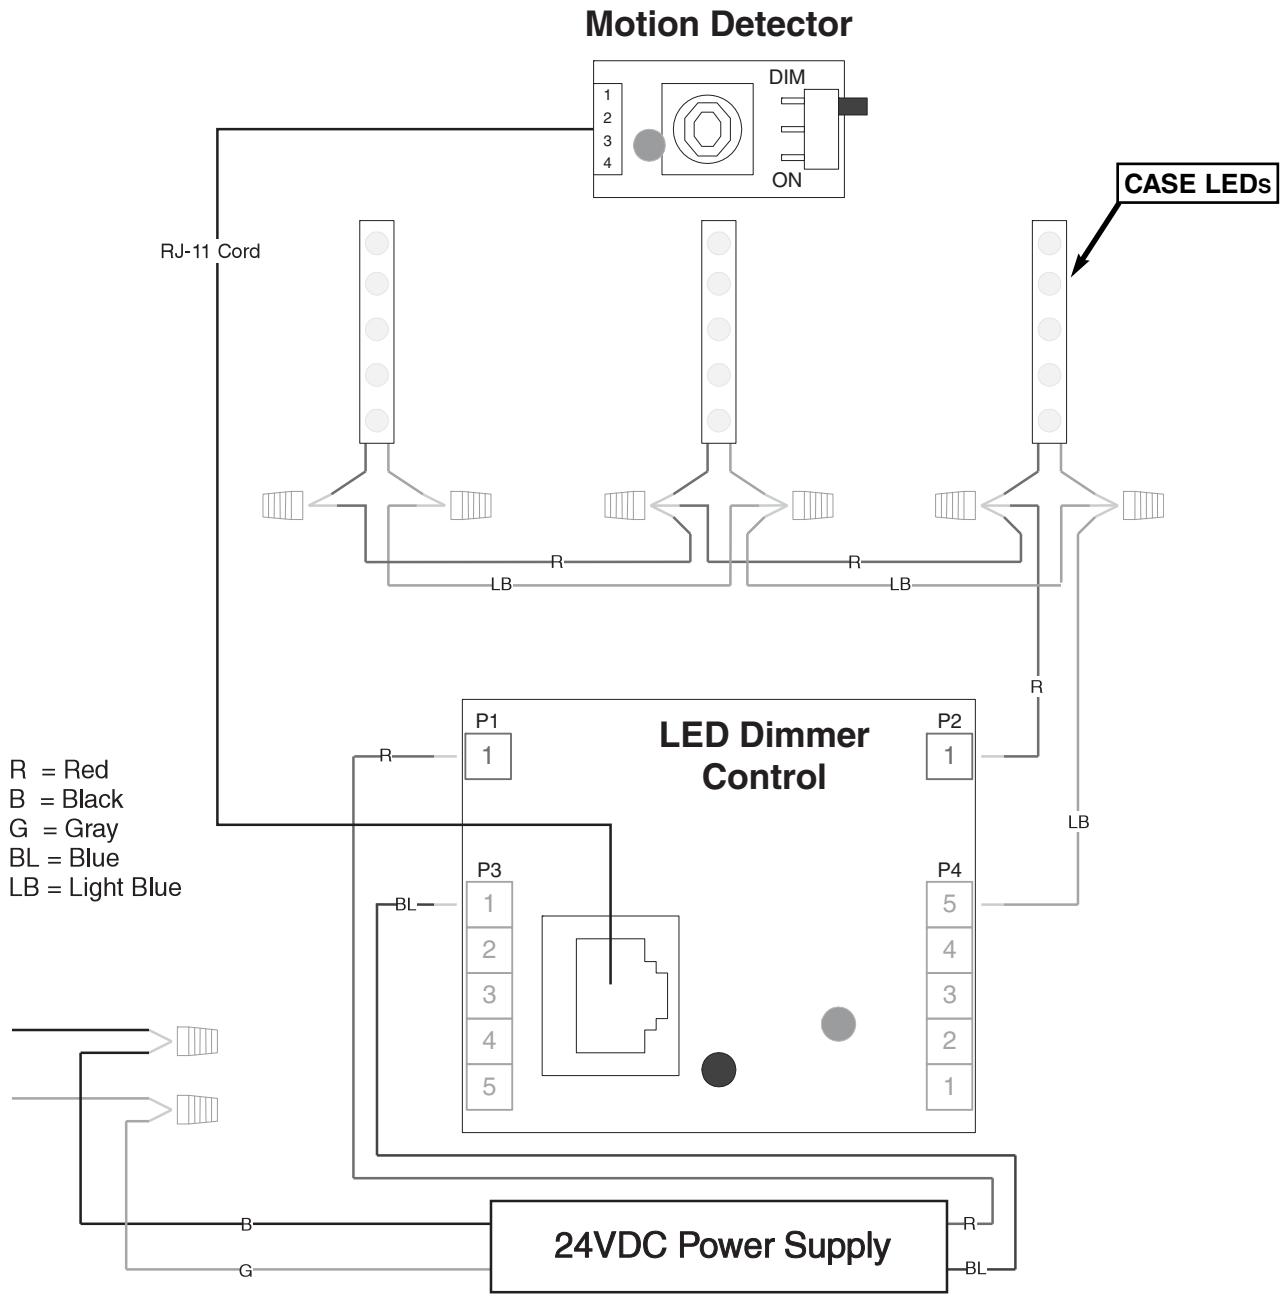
Motion Detector

1
2
3
4

DIM

ON

CASE LEDs

RJ-11 Cord

R

R

LB

LB

R

P1

1

LED Dimmer Control

P2

1

R

R = Red
B = Black
G = Gray
BL = Blue
LB = Light Blue

LB

P3

BL

1
2
3
4
5

P4

5
4
3
2
1

B

R

24VDC Power Supply

G

BL